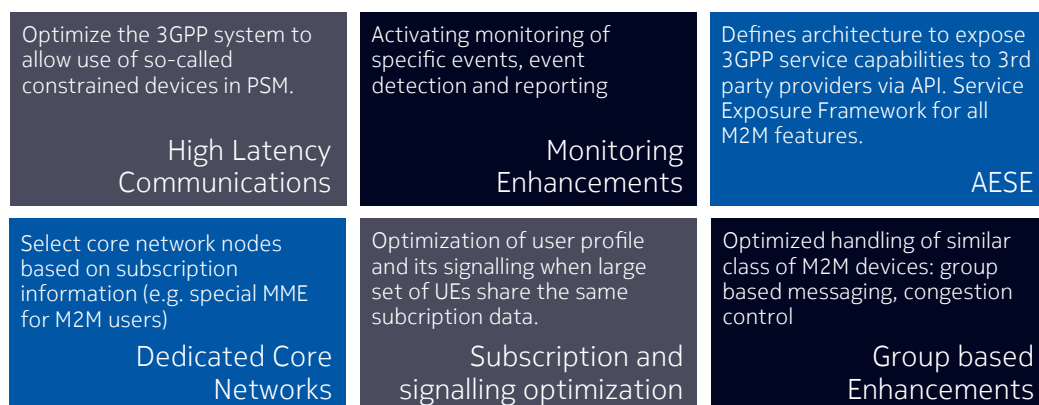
Optimize the 3GPP system to allow use of so-called constrained devices in PSM.

High Latency Communications

Activating monitoring of specific events, event detection and reporting

Monitoring Enhancements

Defines architecture to expose 3GPP service capabilities to 3rd party providers via API. Service Exposure Framework for all M2M features.

AESE

Select core network nodes based on subscription information (e.g. special MME for M2M users)

Dedicated Core Networks

Optimization of user profile and its signalling when large set of UEs share the same subcription data.

Subscription and signalling optimization

Optimized handling of similar class of M2M devices: group based messaging, congestion control

Group based Enhancements